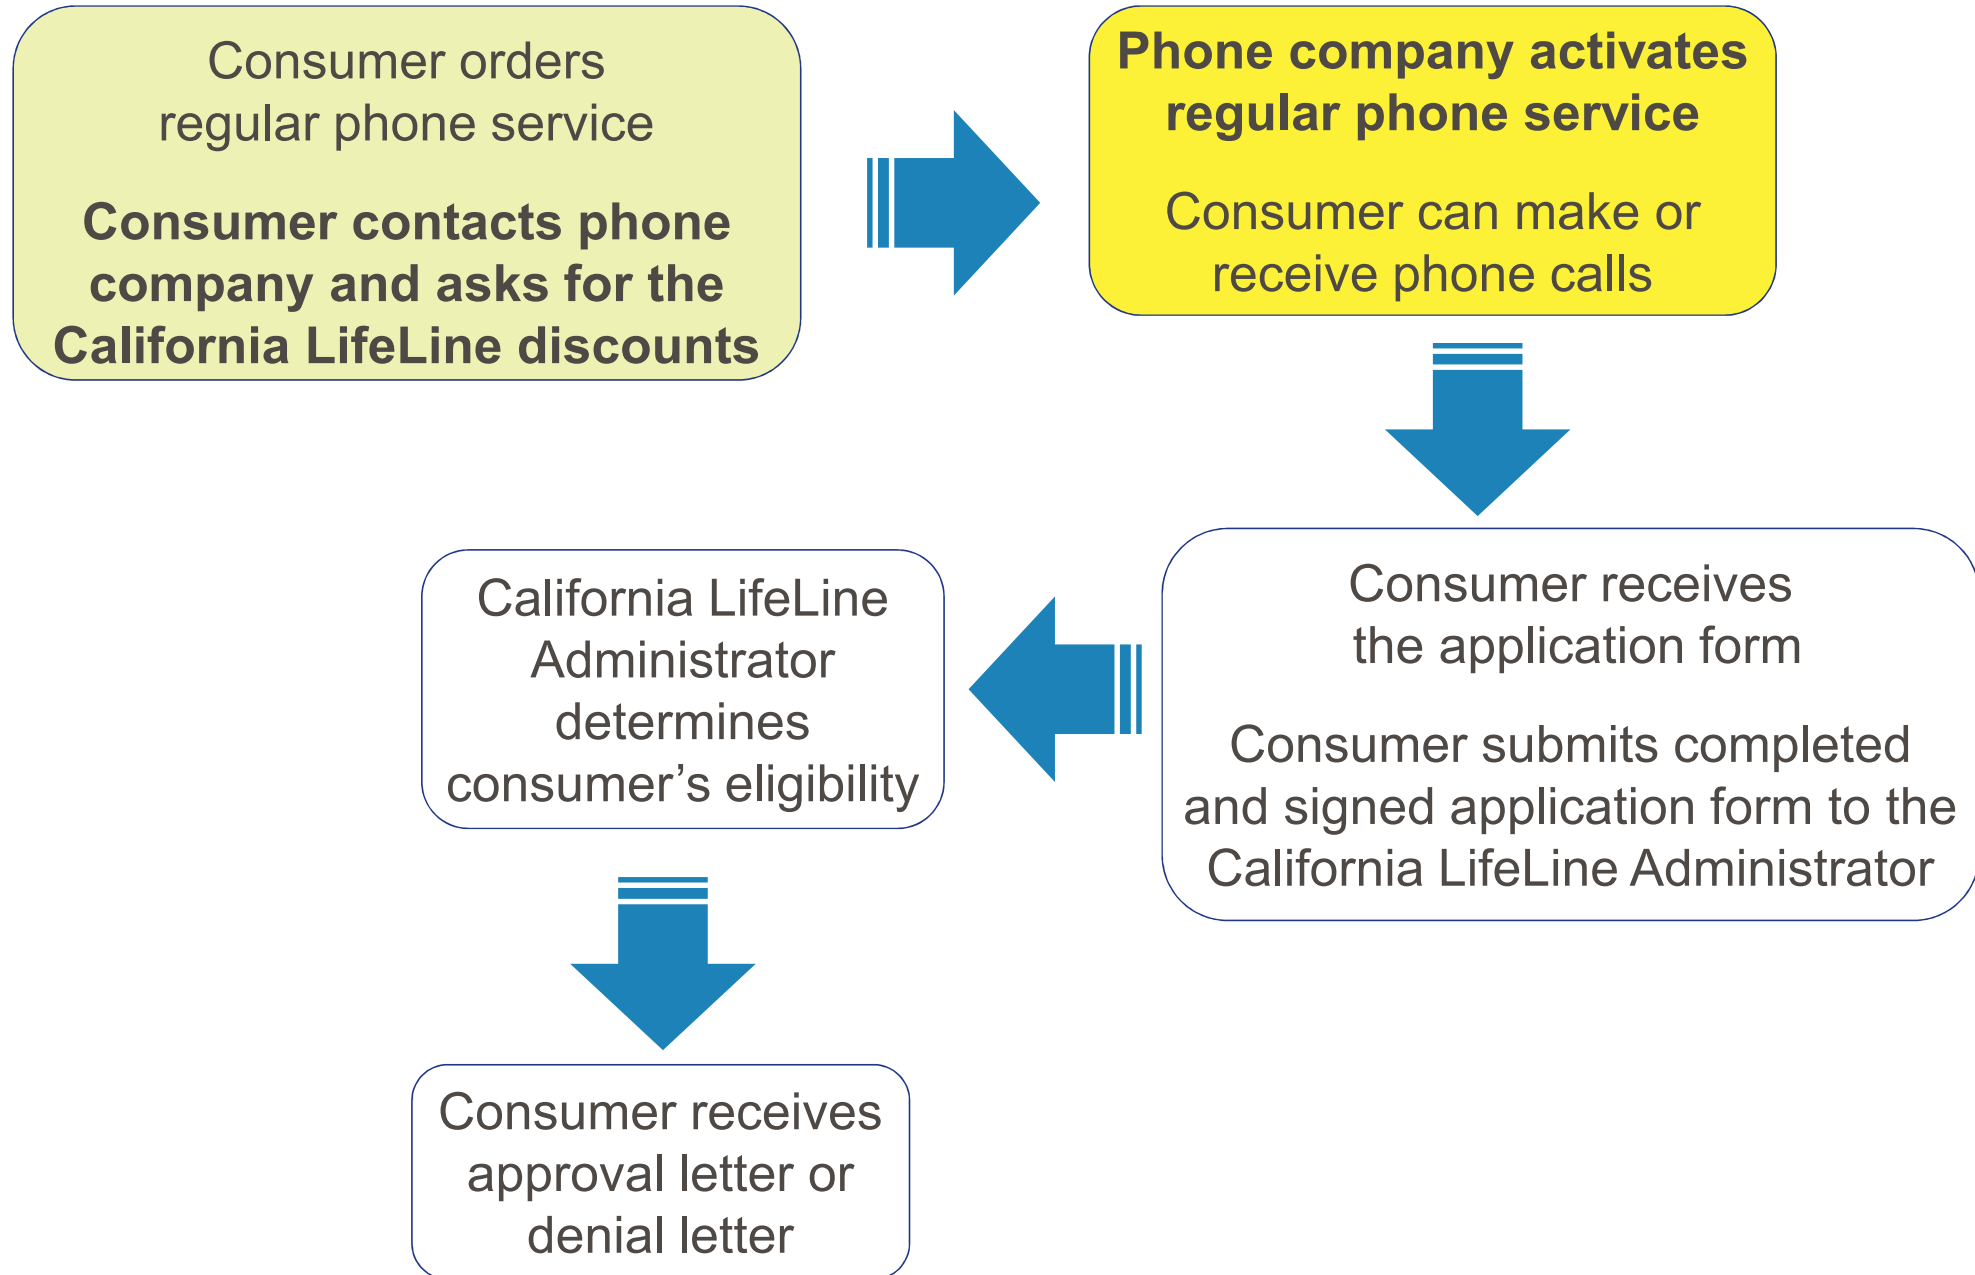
Consumer orders regular phone service

**Consumer contacts phone company and asks for the California LifeLine discounts**

**Phone company activates regular phone service**

Consumer can make or receive phone calls

Consumer receives the application form

Consumer submits completed and signed application form to the California LifeLine Administrator

California LifeLine Administrator determines consumer’s eligibility

Consumer receives approval letter or denial letter